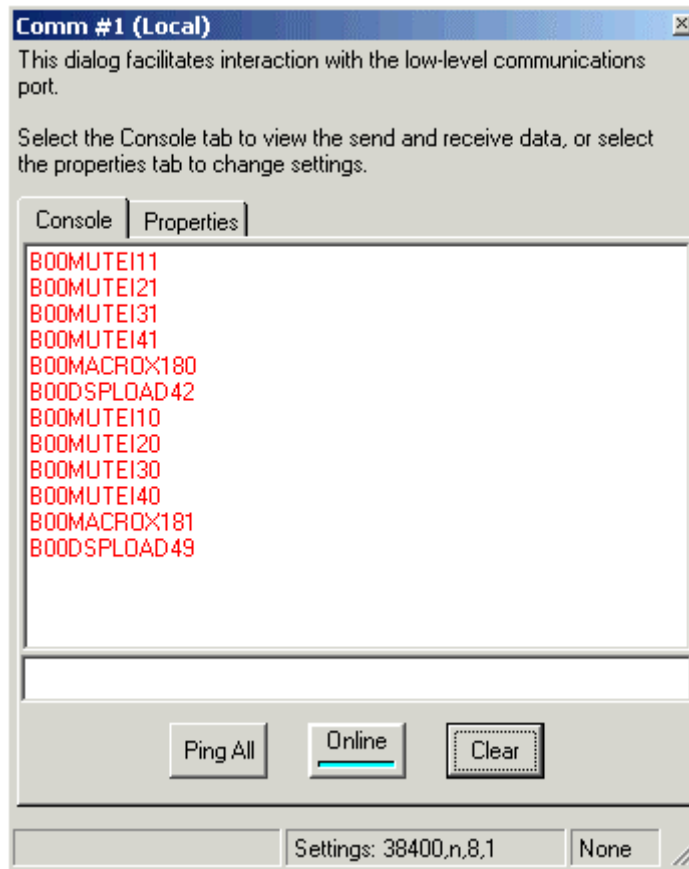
Comm #1 (Local)

This dialog facilitates interaction with the low-level communications port.

Select the Console tab to view the send and receive data, or select the properties tab to change settings.

Console | Properties

B00MUTEI11
B00MUTEI21
B00MUTEI31
B00MUTEI41
B00MACROX180
B00DSPLOAD42
B00MUTEI10
B00MUTEI20
B00MUTEI30
B00MUTEI40
B00MACROX181
B00DSPLOAD49

Ping All
Online
Clear

Settings: 38400,n,8,1
None